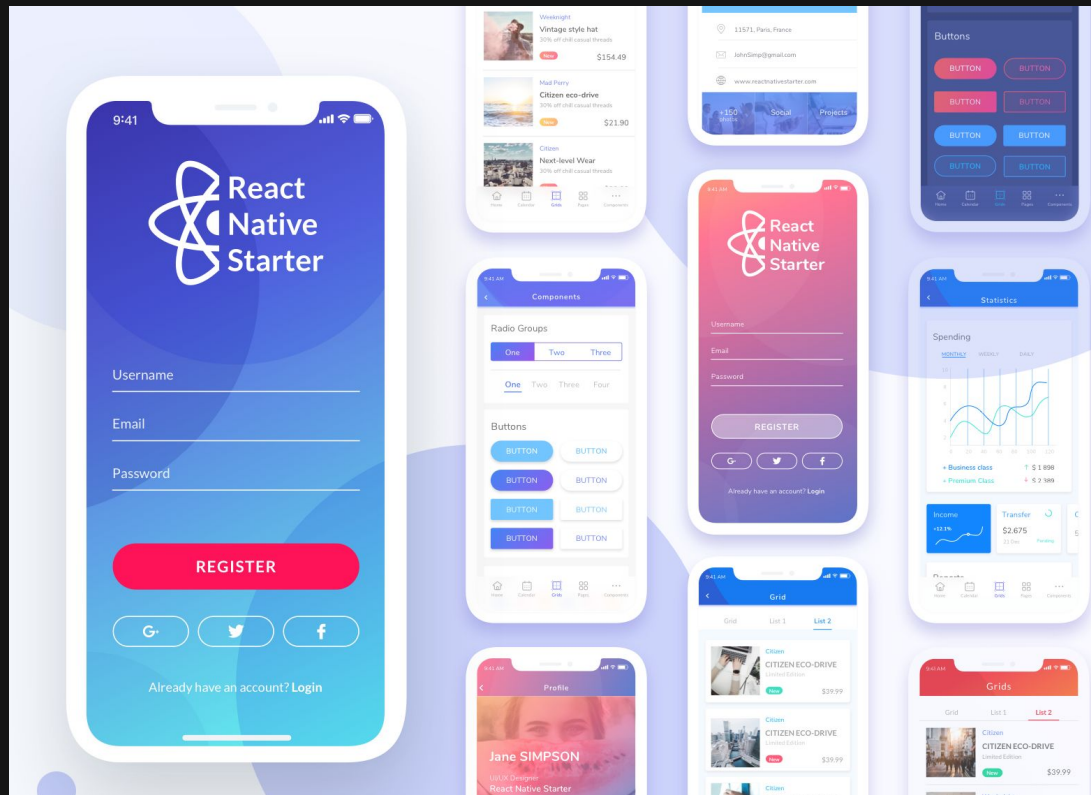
9:41

React Native Starter

Username

Email

Password

REGISTER

Already have an account? Login

Weeknight
Vintage style hat
30% off chill casual threads
New
$154.49

Mad Parry
Citizen eco-drive
30% off chill casual threads
$21.90

Citizen
Next-level Wear
30% off chill casual threads

Home Calendar Grids Pages Components

11571, Paris, France
JohnSimp@gmail.com
www.reactnativestarter.com

+150 Social Projects

Buttons
BUTTON
BUTTON
BUTTON
BUTTON
BUTTON
BUTTON
BUTTON
BUTTON

Home Calendar Grids Pages Components

9:41 AM
Components

Radio Groups
One Two Three
One Two Three Four

Buttons
BUTTON
BUTTON
BUTTON
BUTTON
BUTTON
BUTTON
BUTTON
BUTTON

Home Calendar Grids Pages Components

9:41 AM
React Native Starter
Username
Email
Password
REGISTER
Already have an account? Login

9:41 AM
Statistics
Spending
MONTHLY WEEKLY DAILY
+ Business class $1 898
+ Premium Class $ 2 389

Income
+12.1%
Transfer
$2,675
Pending

Home Calendar Grids Pages Components

9:41 AM
Grid
Grid List 1 List 2
Citizen
CITIZEN ECO-DRIVE
Limited Edition
New
$39.99
Citizen
CITIZEN ECO-DRIVE
Limited Edition
New
$39.99
Citizen

9:41 AM
Profile
Jane SIMPSON
UI/UX Designer
React Native Starter

9:41 AM
Grids
Grid List 1 List 2
Citizen
CITIZEN ECO-DRIVE
Limited Edition
New
$39.99